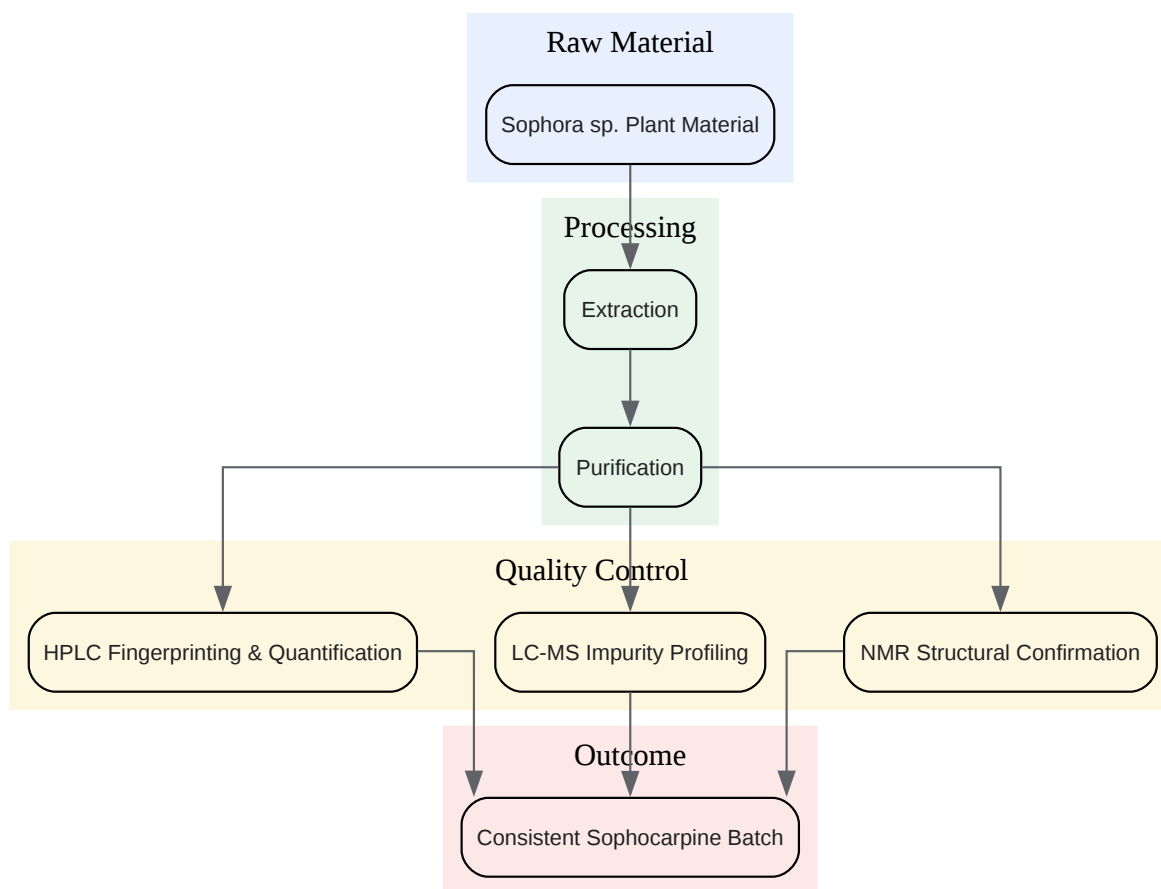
Raw Material

Sophora sp. Plant Material

Processing

Extraction

Purification

Quality Control

HPLC Fingerprinting & Quantification

LC-MS Impurity Profiling

NMR Structural Confirmation

Outcome

Consistent Sophocarpine Batch